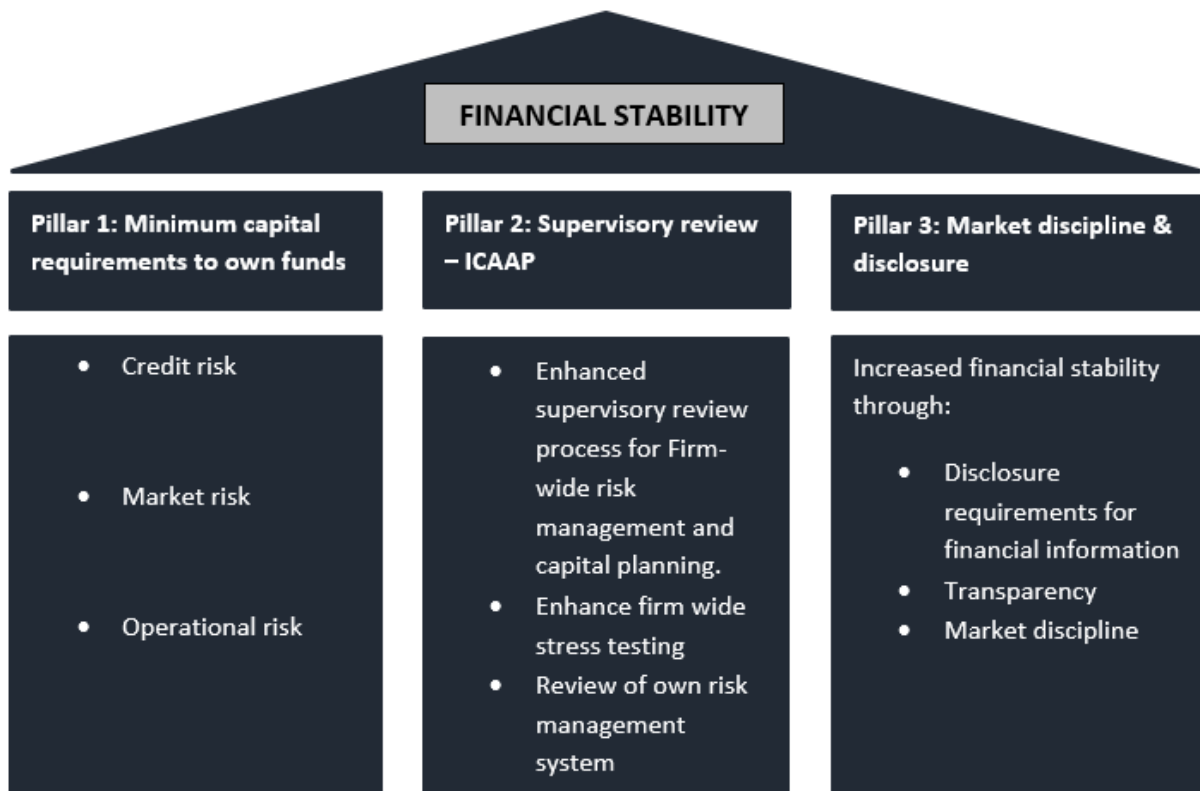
FINANCIAL STABILITY

Pillar 1: Minimum capital requirements to own funds

Pillar 2: Supervisory review – ICAAP

Pillar 3: Market discipline & disclosure

- Credit risk
- Market risk
- Operational risk

- Enhanced supervisory review process for Firm-wide risk management and capital planning.
- Enhance firm wide stress testing
- Review of own risk management system

Increased financial stability through:

- Disclosure requirements for financial information
- Transparency
- Market discipline